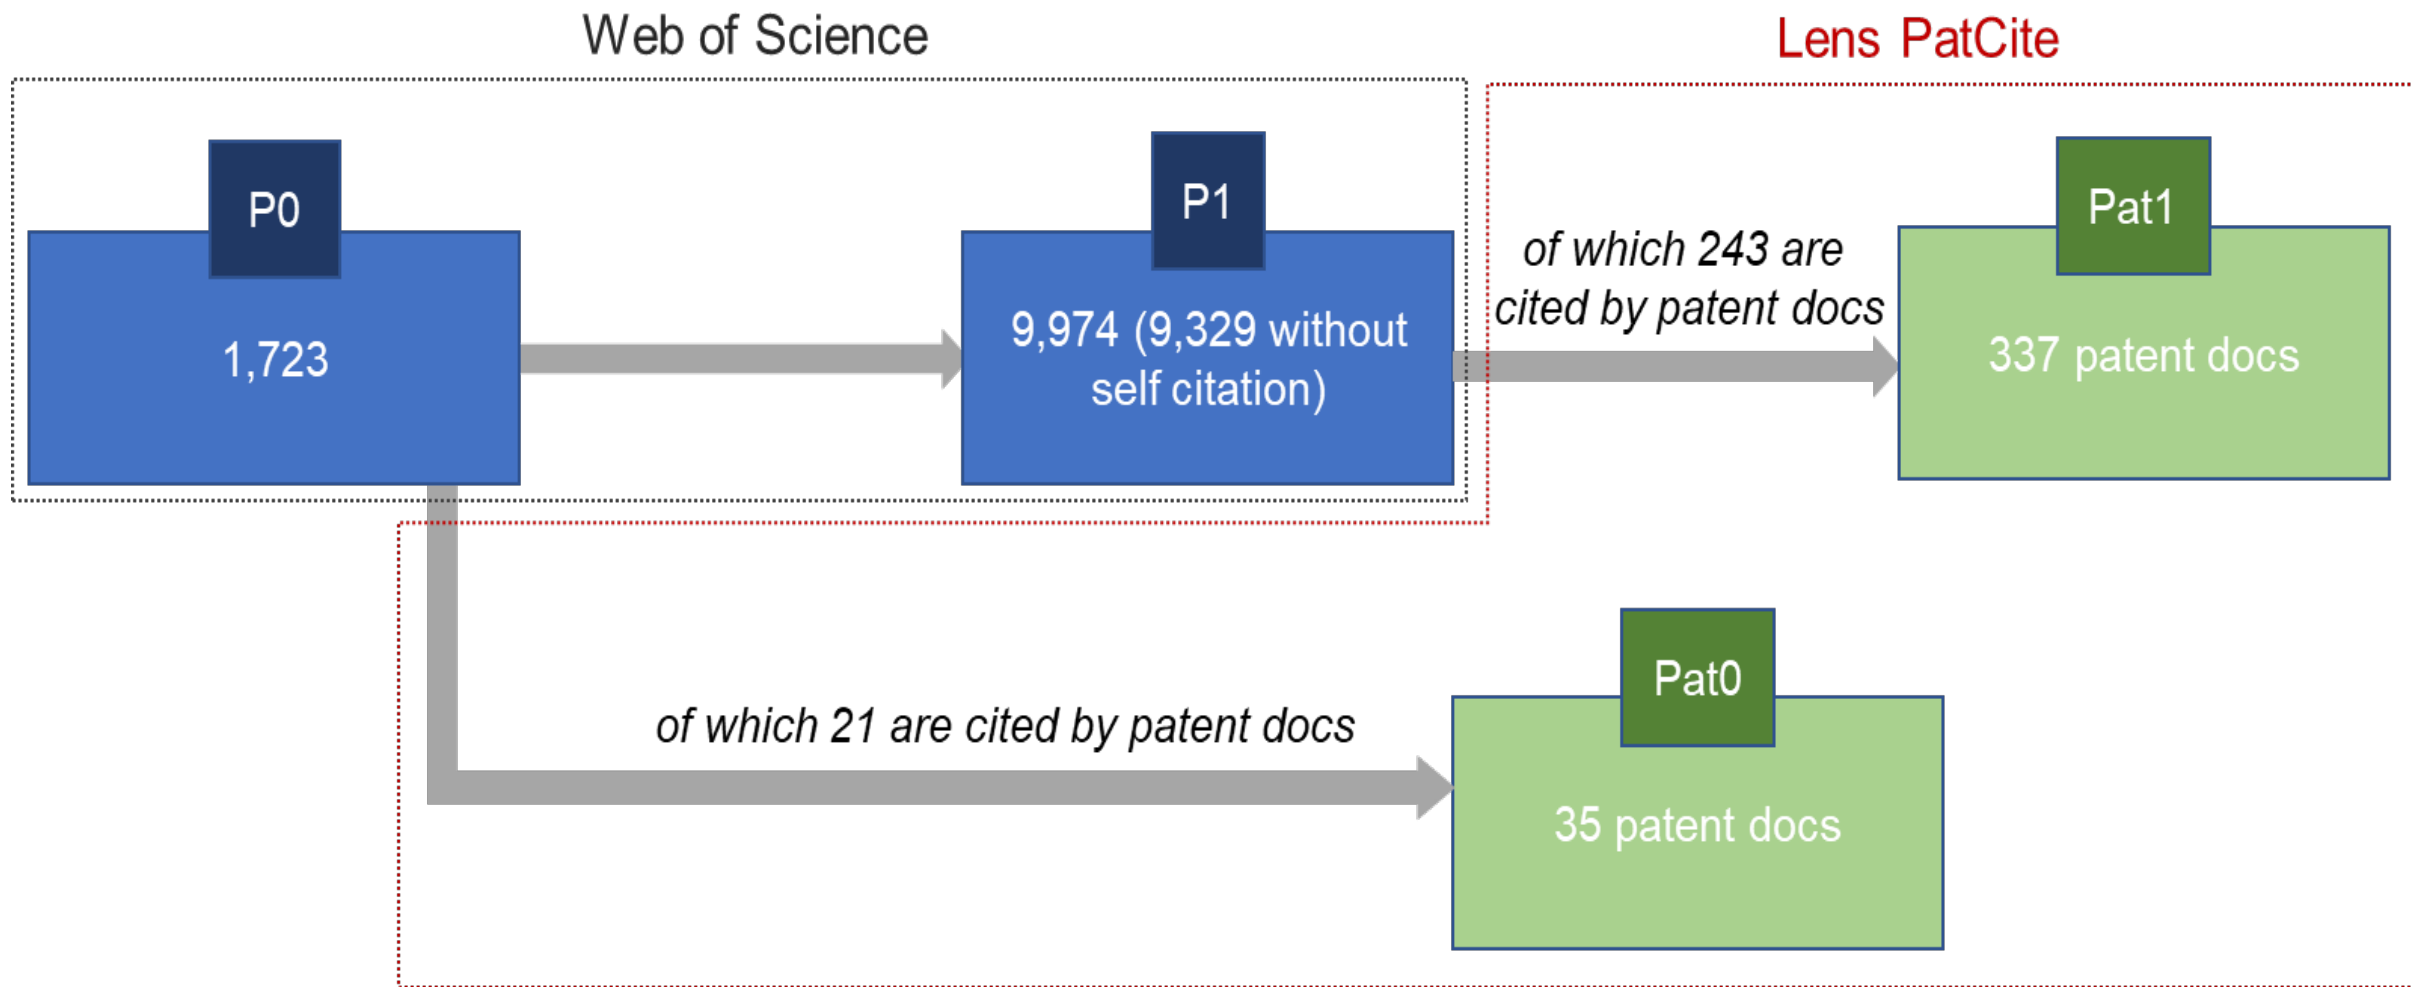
Web of Science

Lens PatCite

P0

1,723

P1

9,974 (9,329 without self citation)

of which 243 are cited by patent docs

Pat1

337 patent docs

of which 21 are cited by patent docs

Pat0

35 patent docs